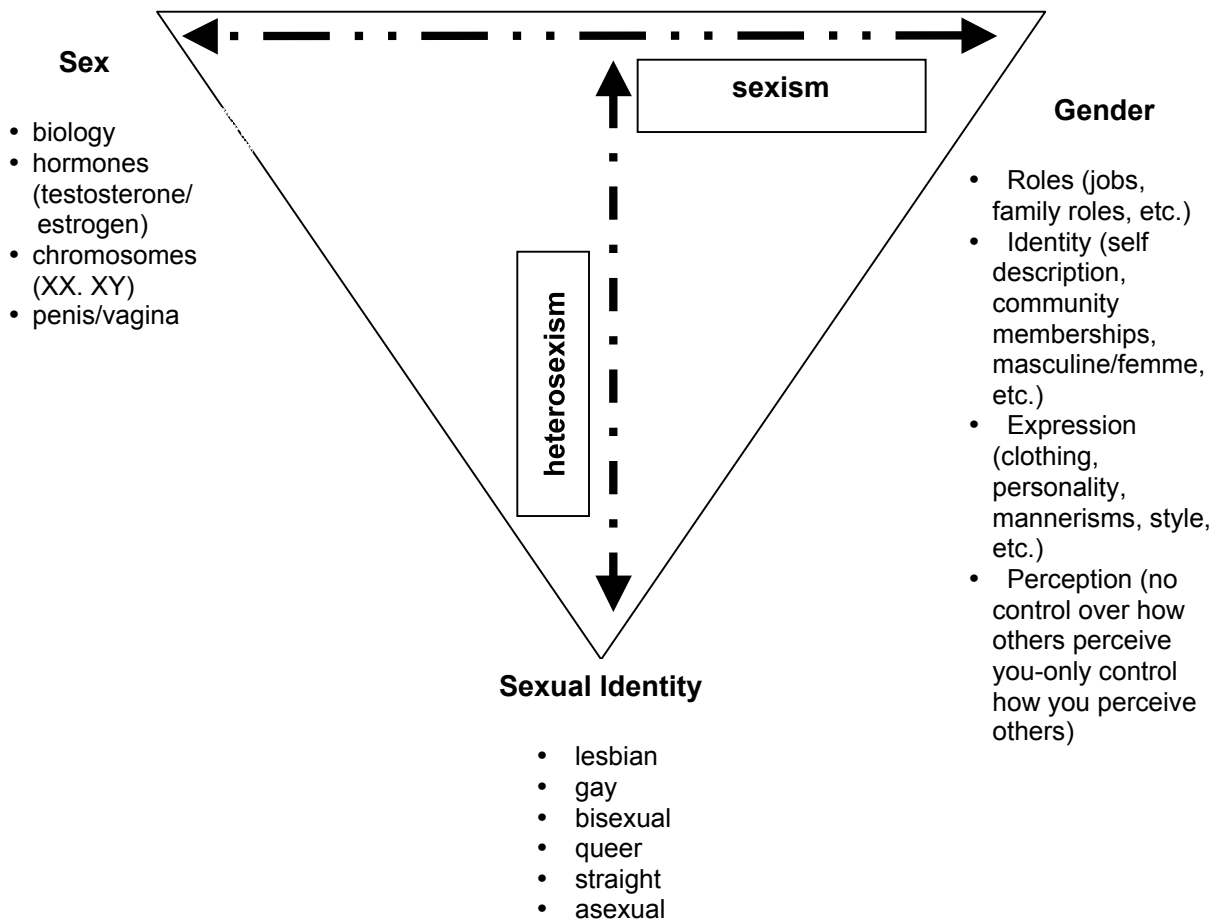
Sex

- biology
- hormones (testosterone/ estrogen)
- chromosomes (XX. XY)
- penis/vagina

sexism

heterosexism

Gender

- Roles (jobs, family roles, etc.)
- Identity (self description, community memberships, masculine/femme, etc.)
- Expression (clothing, personality, mannerisms, style, etc.)
- Perception (no control over how others perceive you-only control how you perceive others)

Sexual Identity

- lesbian
- gay
- bisexual
- queer
- straight
- asexual